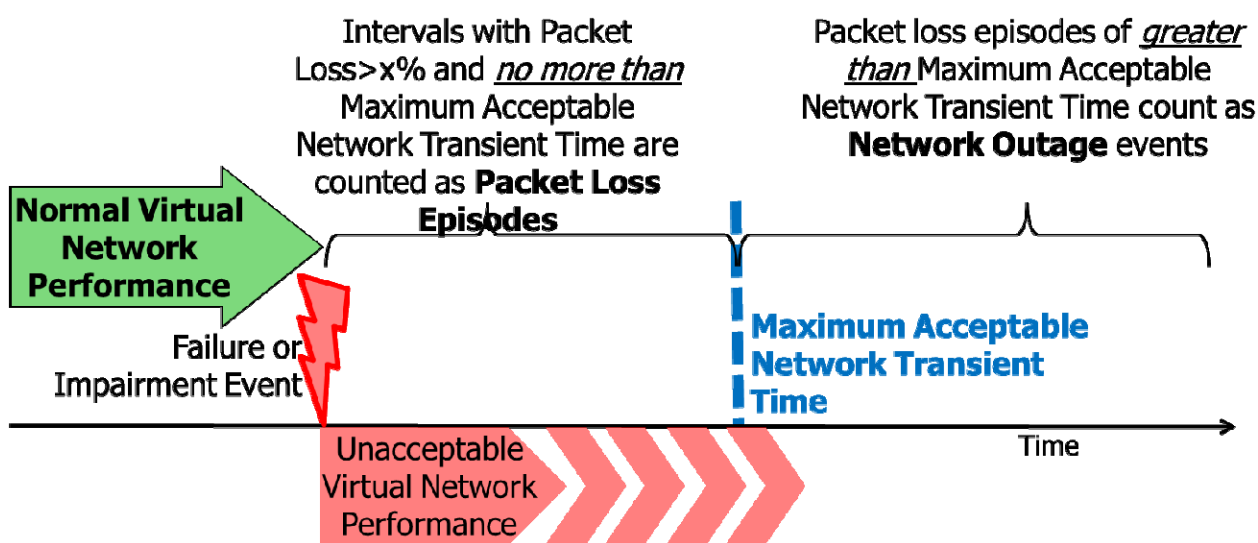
Intervals with Packet Loss>x% and *no more than* Maximum Acceptable Network Transient Time are counted as **Packet Loss Episodes**

Packet loss episodes of *greater than* Maximum Acceptable Network Transient Time count as **Network Outage** events

**Normal Virtual Network Performance**

Failure or Impairment Event

**Maximum Acceptable Network Transient Time**

Time

Unacceptable Virtual Network Performance